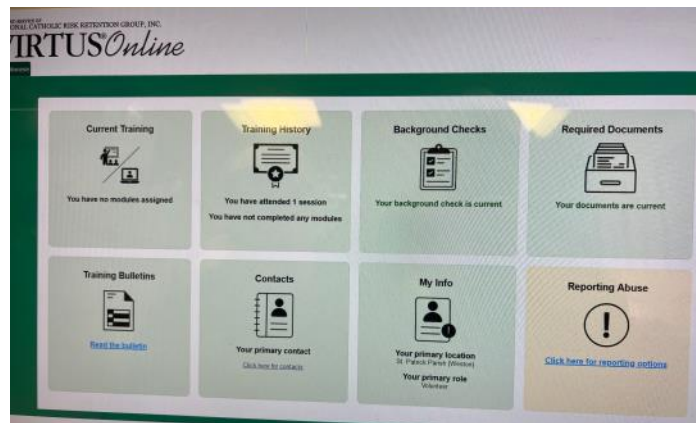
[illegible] SERVICE OF
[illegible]NAL CATHOLIC RISK RETENTION GROUP, INC.
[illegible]IRTUS®Online

Current Training
You have no modules assigned

Training History
You have attended 1 session
You have not completed any modules

Background Checks
Your background check is current

Required Documents
Your documents are current

Training Bulletins
Read the bulletin

Contacts
Your primary contact
Click here for contacts

My Info
Your primary location
St. Patrick Parish ([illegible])
Your primary role
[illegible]

Reporting Abuse
Click here for reporting options